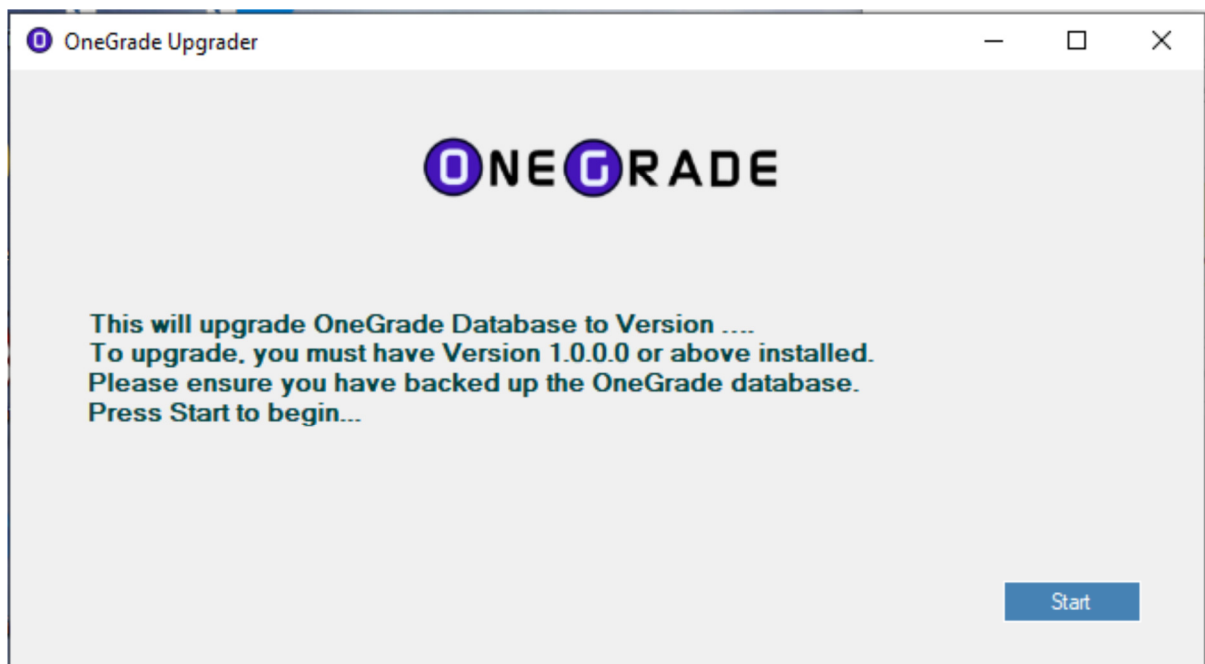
OneGrade Upgrader

ONEGRADE

This will upgrade OneGrade Database to Version ....
To upgrade, you must have Version 1.0.0.0 or above installed.
Please ensure you have backed up the OneGrade database.
Press Start to begin...

Start